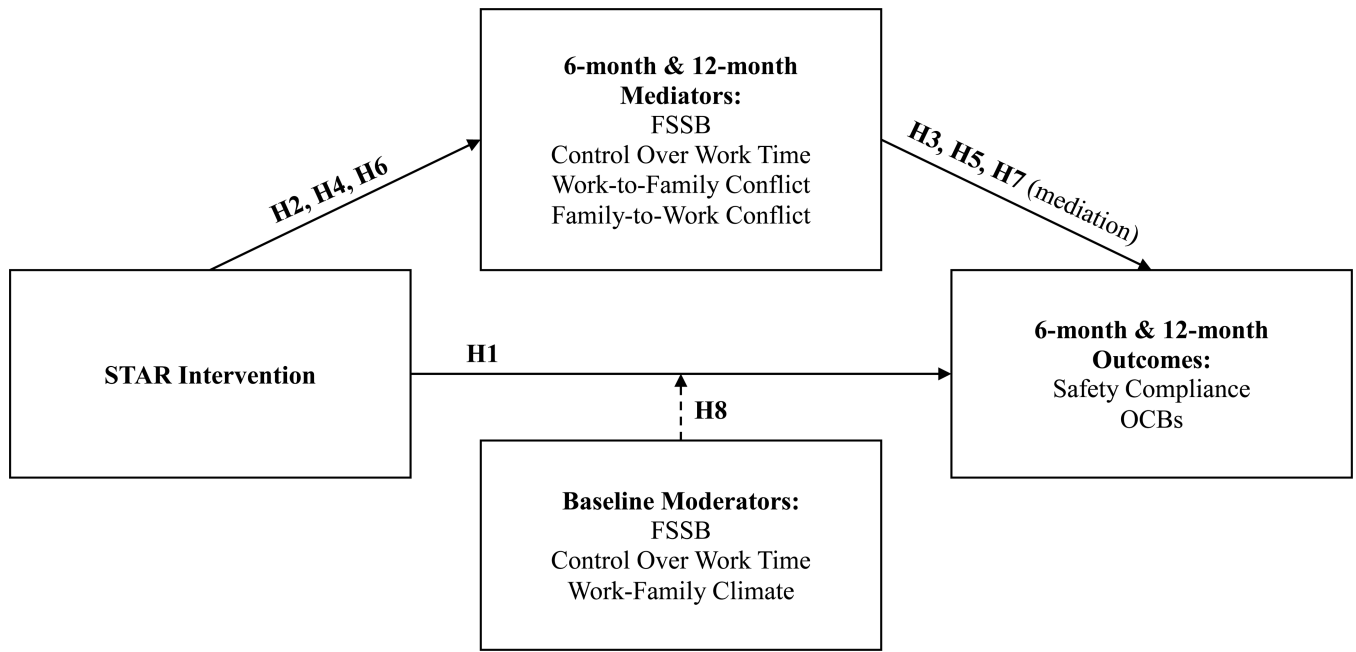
6-month & 12-month Mediators:
FSSB
Control Over Work Time
Work-to-Family Conflict
Family-to-Work Conflict

H2, H4, H6

H3, H5, H7 (mediation)

STAR Intervention

H1

H8

6-month & 12-month Outcomes:
Safety Compliance
OCBs

Baseline Moderators:
FSSB
Control Over Work Time
Work-Family Climate